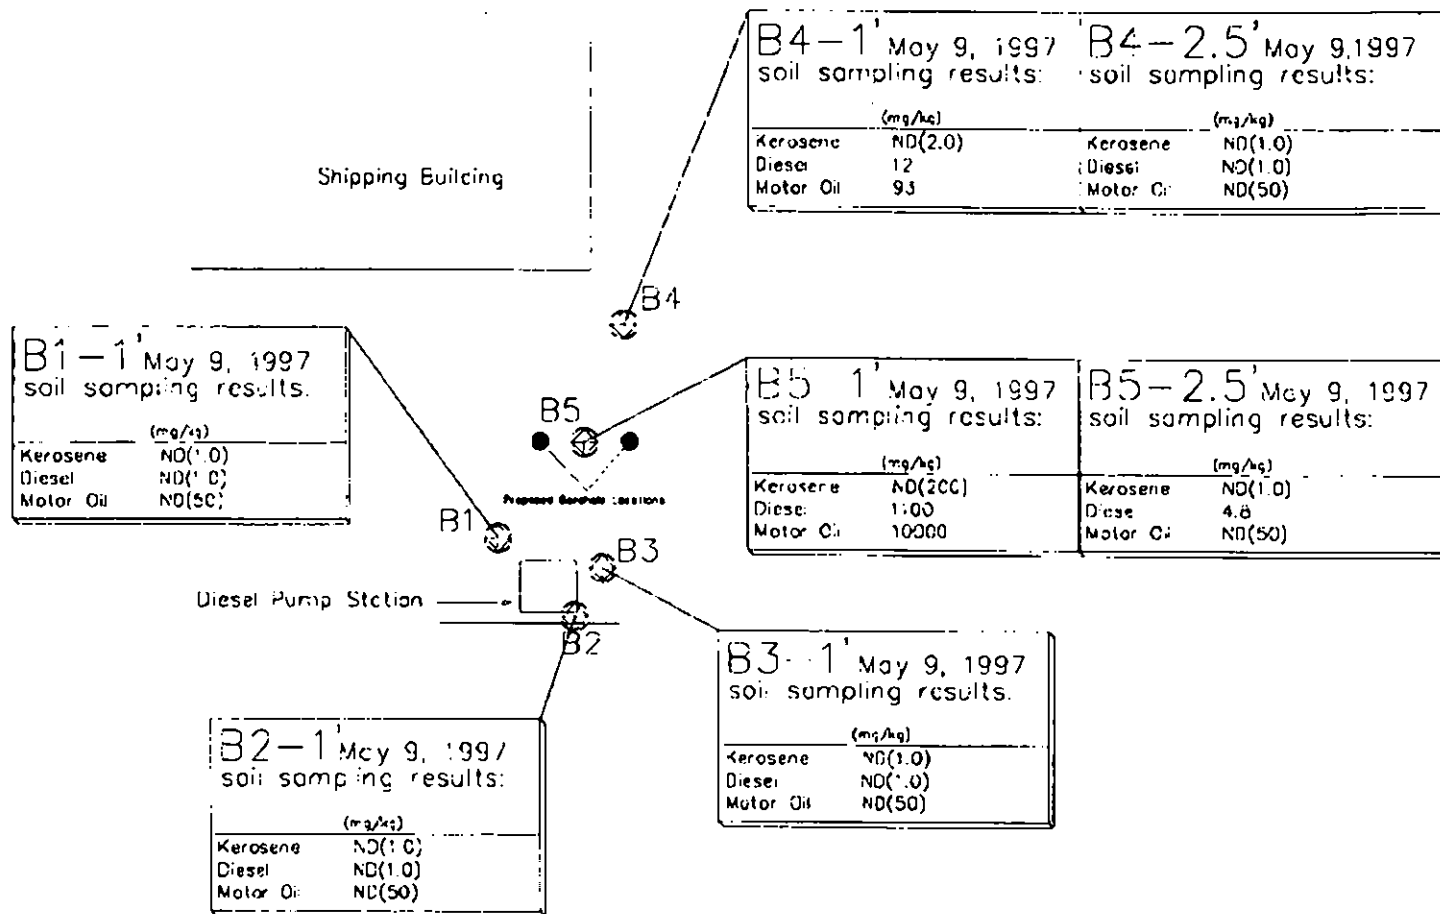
B4–1' May 9, 1997
soil sampling results:

| | (mg/kg) |
|---|---|
| Kerosene | ND(2.0) |
| Diesel | 12 |
| Motor Oil | 93 |

B4–2.5' May 9,1997
soil sampling results:

| | (mg/kg) |
|---|---|
| Kerosene | ND(1.0) |
| Diesel | ND(1.0) |
| Motor Oil | ND(50) |

Shipping Building

B4

B1–1' May 9, 1997
soil sampling results.

| | (mg/kg) |
|---|---|
| Kerosene | ND(1.0) |
| Diesel | ND(1.0) |
| Motor Oil | ND(50) |

B5

Proposed Borehole Locations

B5–1' May 9, 1997
soil sampling results:

| | (mg/kg) |
|---|---|
| Kerosene | ND(200) |
| Diesel | 1100 |
| Motor Oil | 10000 |

B5–2.5' May 9, 1997
soil sampling results:

| | (mg/kg) |
|---|---|
| Kerosene | ND(1.0) |
| Diesel | 4.8 |
| Motor Oil | ND(50) |

B1

B3

Diesel Pump Station

B2

B3–1' May 9, 1997
soil sampling results.

| | (mg/kg) |
|---|---|
| Kerosene | ND(1.0) |
| Diesel | ND(1.0) |
| Motor Oil | ND(50) |

B2–1' May 9, 1997
soil sampling results:

| | (mg/kg) |
|---|---|
| Kerosene | ND(1.0) |
| Diesel | ND(1.0) |
| Motor Oil | ND(50) |